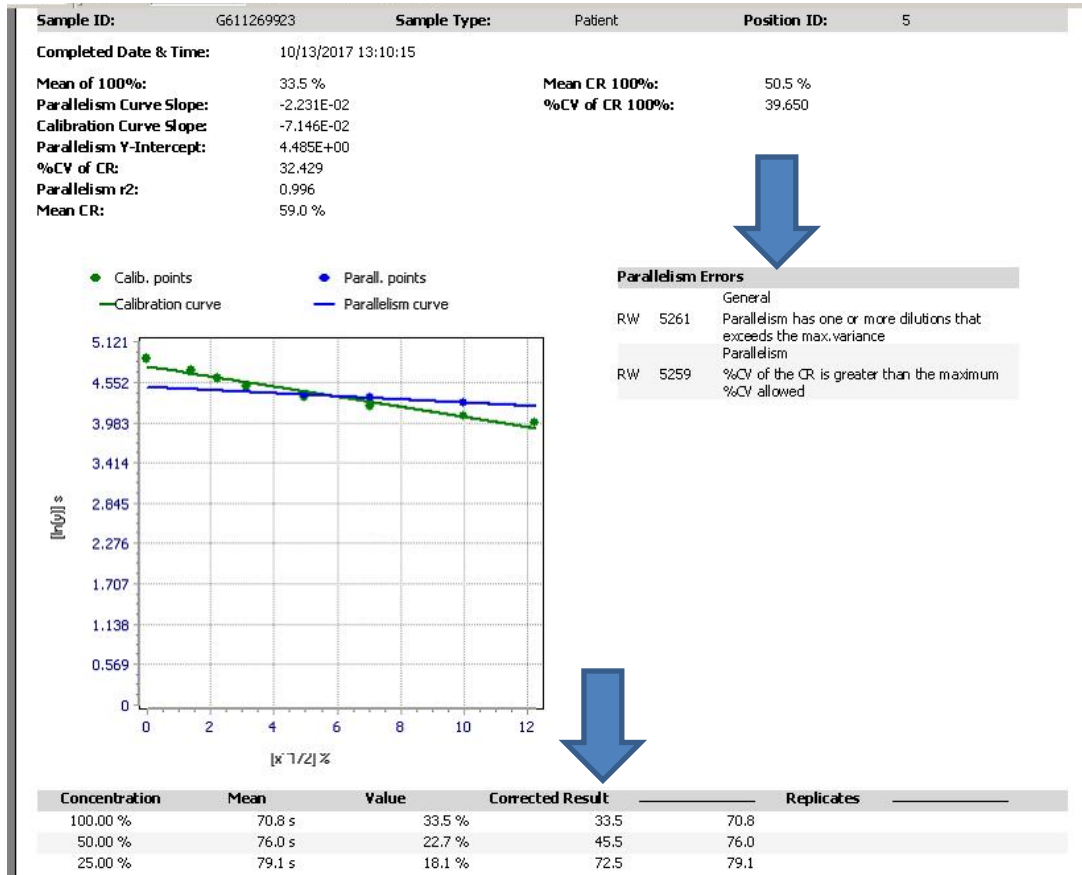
Sample ID: G611269923 Sample Type: Patient Position ID: 5

Completed Date & Time: 10/13/2017 13:10:15

Mean of 100%: 33.5 %
Parallelism Curve Slope: -2.231E-02
Calibration Curve Slope: -7.146E-02
Parallelism Y-Intercept: 4.485E+00
%CV of CR: 32.429
Parallelism r2: 0.996
Mean CR: 59.0 %

Mean CR 100%: 50.5 %
%CV of CR 100%: 39.650

Calib. points
Calibration curve
Parall. points
Parallelism curve

5.121
4.552
3.983
3.414
2.845
2.276
1.707
1.138
0.569
0

$[\ln(y)]$ s

0 2 4 6 8 10 12

$[x^{1/2}]$ %

Parallelism Errors

| | | |
|---|---|---|
| | | General |
| RW | 5261 | Parallelism has one or more dilutions that exceeds the max.variance |
| | | Parallelism |
| RW | 5259 | %CV of the CR is greater than the maximum %CV allowed |

| Concentration | Mean | Value | Corrected Result | Replicates |
|---|---|---|---|---|
| 100.00 % | 70.8 s | 33.5 % | 33.5 | 70.8 |
| 50.00 % | 76.0 s | 22.7 % | 45.5 | 76.0 |
| 25.00 % | 79.1 s | 18.1 % | 72.5 | 79.1 |